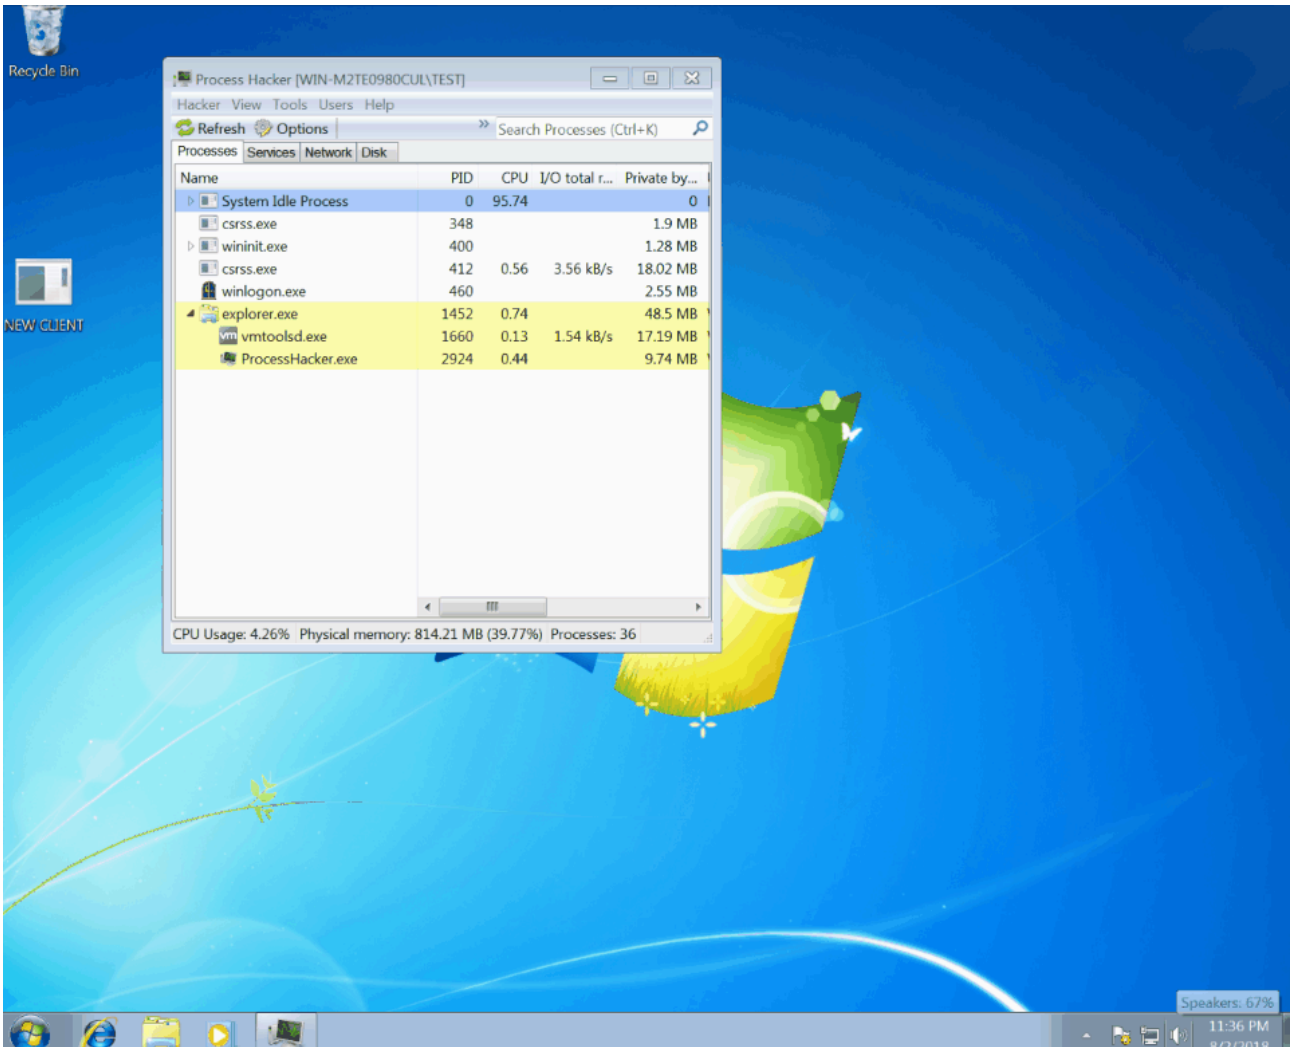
Recycle Bin

NEW CLIENT

Process Hacker [WIN-M2TE0980CUL\TEST]

Hacker View Tools Users Help

Refresh Options

Search Processes (Ctrl+K)

Processes Services Network Disk

| Name | PID | CPU | I/O total r... | Private by... |
|---|---|---|---|---|
| System Idle Process | 0 | 95.74 | | 0 |
| csrss.exe | 348 | | | 1.9 MB |
| wininit.exe | 400 | | | 1.28 MB |
| csrss.exe | 412 | 0.56 | 3.56 kB/s | 18.02 MB |
| winlogon.exe | 460 | | | 2.55 MB |
| explorer.exe | 1452 | 0.74 | | 48.5 MB |
| vmtoolsd.exe | 1660 | 0.13 | 1.54 kB/s | 17.19 MB |
| ProcessHacker.exe | 2924 | 0.44 | | 9.74 MB |

CPU Usage: 4.26% Physical memory: 814.21 MB (39.77%) Processes: 36

Speakers: 67%

11:36 PM
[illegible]